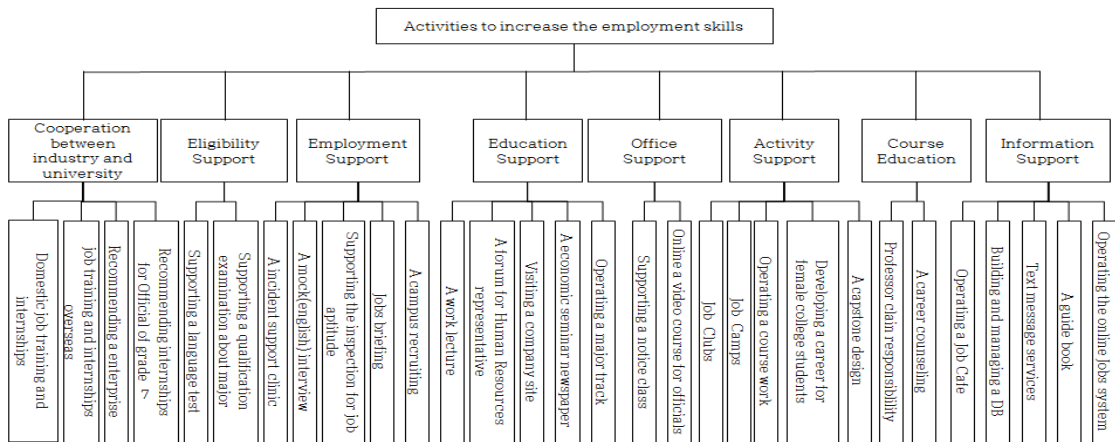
Activities to increase the employment skills

Cooperation between industry and university

Eligibility Support

Employment Support

Education Support

Office Support

Activity Support

Course Education

Information Support

Domestic job training and internships

job training and internships overseas

Recommending a enterprise

Recommending internships for Official of grade 7

Supporting a language test

Supporting a qualification examination about major

A incident support clinic

A mock(english) interview

Supporting the inspection for job aptitude

Jobs briefing

A campus recruiting

A work lecture

A forum for Human Resources representative

Visiting a company site

A economic seminar newspaper

Operating a major track

Supporting a notice class

Online a video course for officials

Job Clubs

Job Camps

Operating a course work

Developing a career for female college students

A capstone design

Professor clain responsibility

A career counseling

Operating a Job Cafe

Building and managing a DB

Text message services

A guide book

Operating the online Jobs system